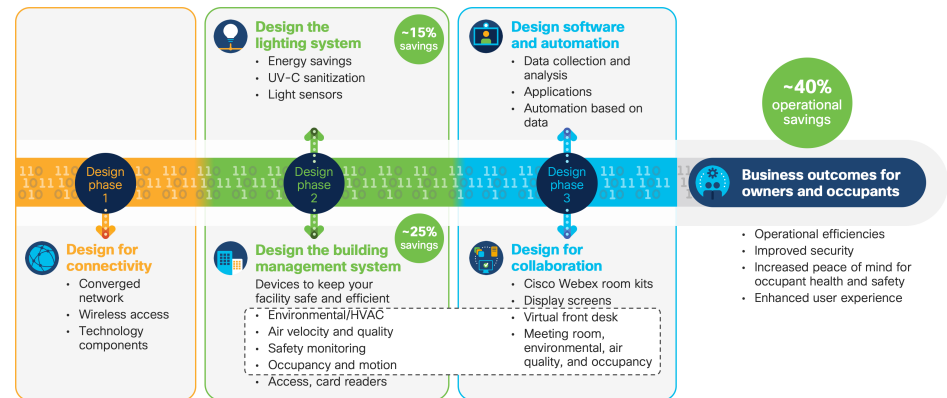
Design the lighting system

~15% savings

• Energy savings
• UV-C sanitization
• Light sensors

Design software and automation

• Data collection and analysis
• Applications
• Automation based on data

~40% operational savings

Design phase 1

Design phase 2

Design phase 3

Business outcomes for owners and occupants

Design for connectivity

• Converged network
• Wireless access
• Technology components

Design the building management system

~25% savings

Devices to keep your facility safe and efficient

• Environmental/HVAC
• Air velocity and quality
• Safety monitoring
• Occupancy and motion
• Access, card readers

Design for collaboration

• Cisco Webex room kits
• Display screens
• Virtual front desk
• Meeting room, environmental, air quality, and occupancy

• Operational efficiencies
• Improved security
• Increased peace of mind for occupant health and safety
• Enhanced user experience